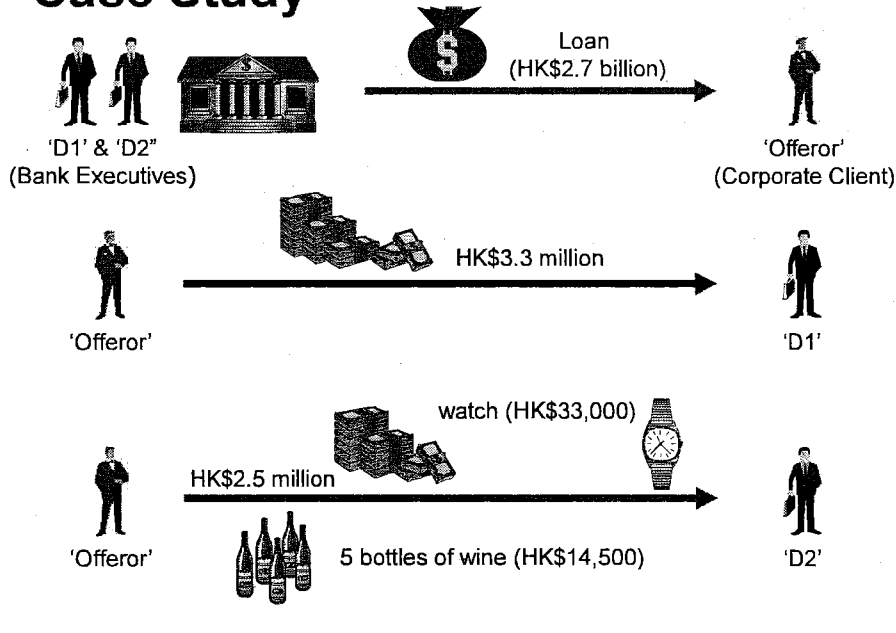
Case Study

$

Loan (HK$2.7 billion)

'D1' & 'D2" (Bank Executives)

'Offeror' (Corporate Client)

HK$3.3 million

'Offeror'

'D1'

watch (HK$33,000)

HK$2.5 million

'Offeror'

5 bottles of wine (HK$14,500)

'D2'